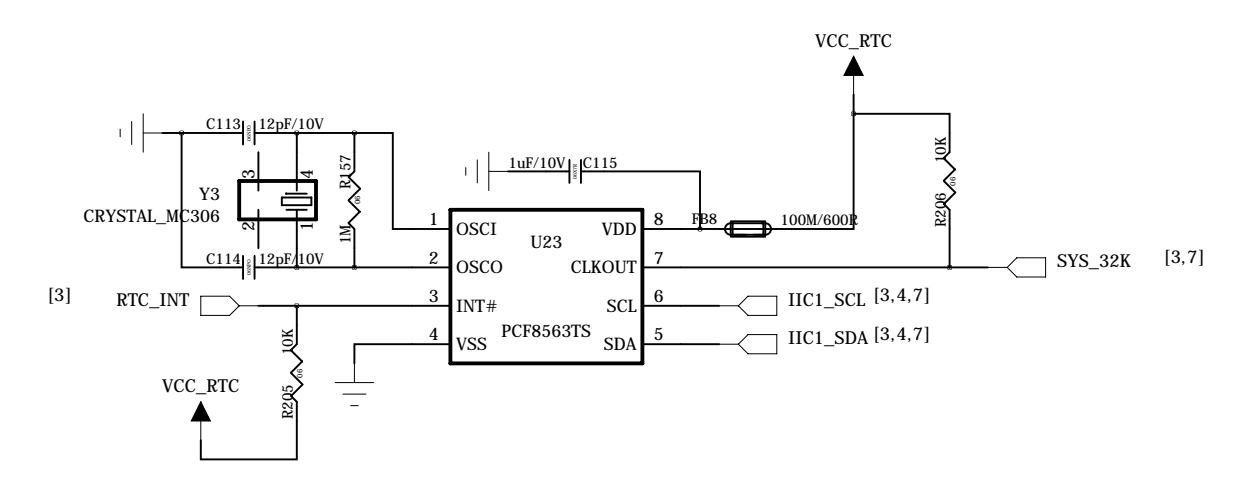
VCC_RTC

C113 12pF/10V

R157

1uF/10V C115

10K

Y3

CRYSTAL_MC306

3 4

2 1

1M

1 OSCI

U23

VDD 8

FB8

100M/600R

R206

C114 12pF/10V

2 OSCO

CLKOUT 7

SYS_32K [3,7]

[3] RTC_INT

3 INT#

SCL 6

IIC1_SCL [3,4,7]

10K

PCF8563TS

4 VSS

SDA 5

IIC1_SDA [3,4,7]

VCC_RTC

R205